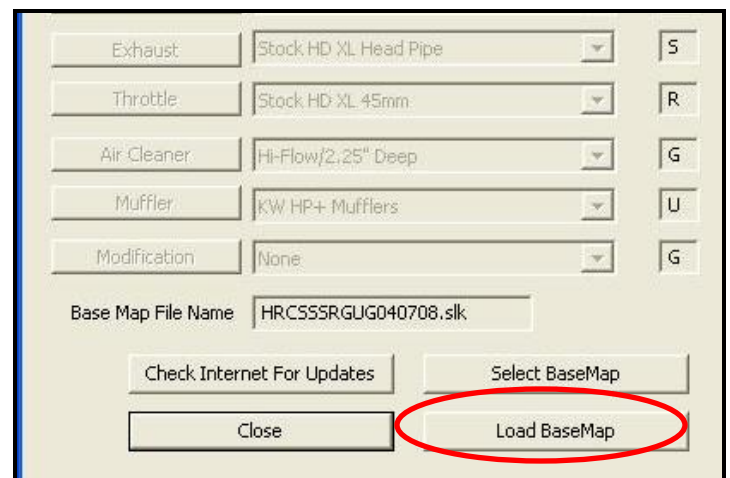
Exhaust Stock HD XL Head Pipe S

Throttle Stock HD XL 45mm R

Air Cleaner Hi-Flow/2.25" Deep G

Muffler KW HP+ Mufflers U

Modification None G

Base Map File Name HRCSSSRGUG040708.slk

Check Internet For Updates

Select BaseMap

Close

Load BaseMap